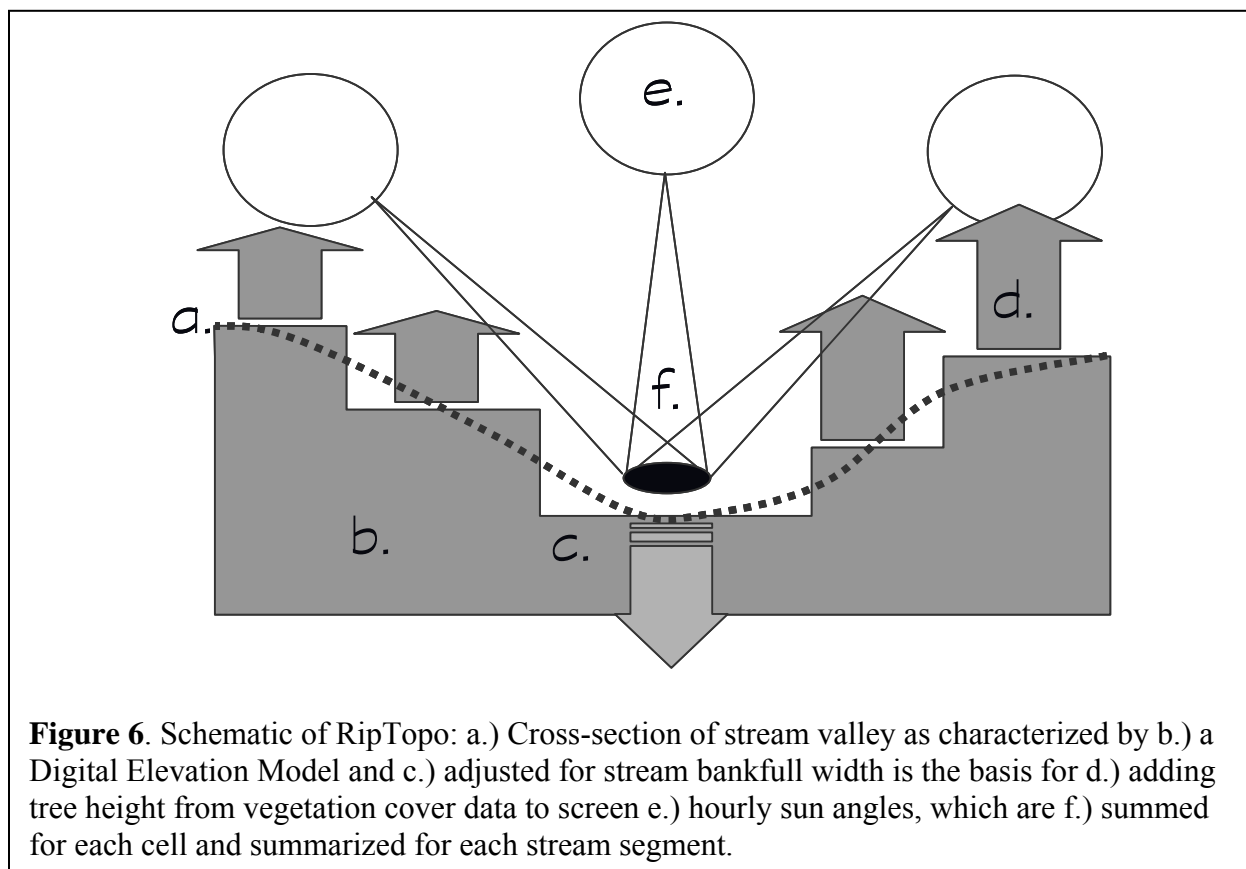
e.

a.

d.

f.

b.

c.

**Figure 6**. Schematic of RipTopo: a.) Cross-section of stream valley as characterized by b.) a Digital Elevation Model and c.) adjusted for stream bankfull width is the basis for d.) adding tree height from vegetation cover data to screen e.) hourly sun angles, which are f.) summed for each cell and summarized for each stream segment.